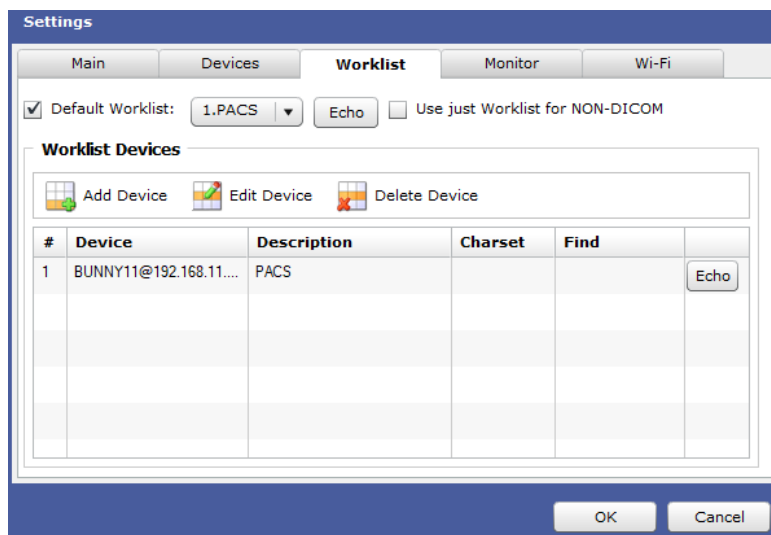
Settings

Main | Devices | Worklist | Monitor | Wi-Fi

Default Worklist: 1.PACS Echo Use just Worklist for NON-DICOM

Worklist Devices

Add Device Edit Device Delete Device

| # | Device | Description | Charset | Find | |
|---|---|---|---|---|---|
| 1 | BUNNY11@192.168.11.... | PACS | | | Echo |

OK Cancel